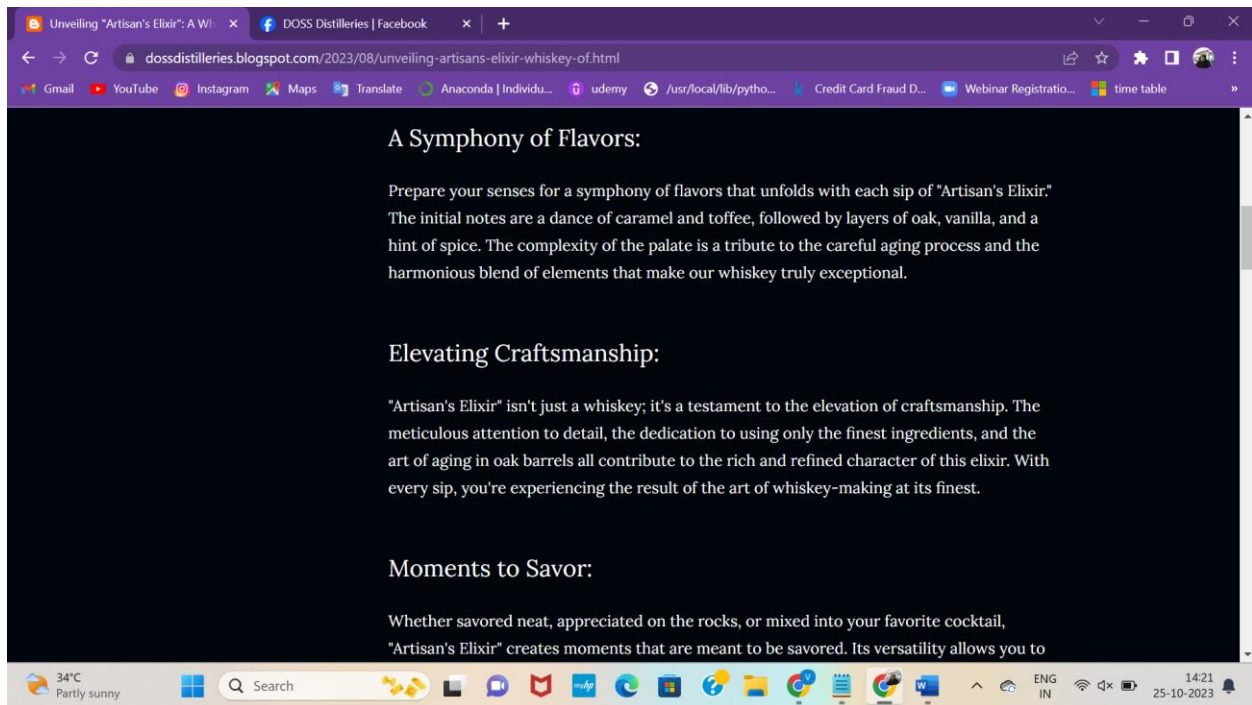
Unveiling "Artisan's Elixir": A Wh ×
DOSS Distilleries | Facebook ×
+

dossdistilleries.blogspot.com/2023/08/unveiling-artisans-elixir-whiskey-of.html

Gmail YouTube Instagram Maps Translate Anaconda | Individu... udemy /usr/local/lib/pytho... Credit Card Fraud D... Webinar Registratio... time table »

A Symphony of Flavors:

Prepare your senses for a symphony of flavors that unfolds with each sip of "Artisan's Elixir." The initial notes are a dance of caramel and toffee, followed by layers of oak, vanilla, and a hint of spice. The complexity of the palate is a tribute to the careful aging process and the harmonious blend of elements that make our whiskey truly exceptional.

Elevating Craftsmanship:

"Artisan's Elixir" isn't just a whiskey; it's a testament to the elevation of craftsmanship. The meticulous attention to detail, the dedication to using only the finest ingredients, and the art of aging in oak barrels all contribute to the rich and refined character of this elixir. With every sip, you're experiencing the result of the art of whiskey-making at its finest.

Moments to Savor:

Whether savored neat, appreciated on the rocks, or mixed into your favorite cocktail, "Artisan's Elixir" creates moments that are meant to be savored. Its versatility allows you to

34°C Partly sunny
Search
ENG IN
14:21 25-10-2023